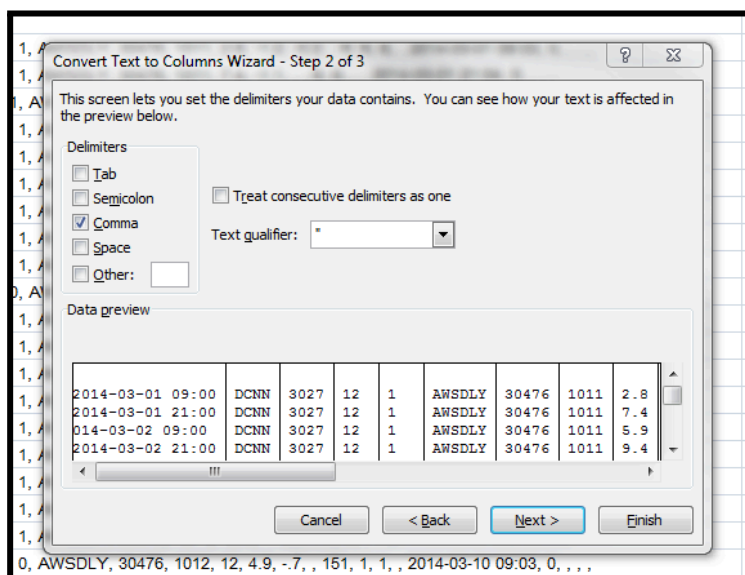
Convert Text to Columns Wizard - Step 2 of 3

?

This screen lets you set the delimiters your data contains. You can see how your text is affected in the preview below.

Delimiters

Tab

Semicolon

Comma

Space

Other:

Treat consecutive delimiters as one

Text qualifier: "

Data preview

| 2014-03-01 09:00 | DCNN | 3027 | 12 | 1 | AWSDLY | 30476 | 1011 | 2.8 |
|---|---|---|---|---|---|---|---|---|
| 2014-03-01 21:00 | DCNN | 3027 | 12 | 1 | AWSDLY | 30476 | 1011 | 7.4 |
| 014-03-02 09:00 | DCNN | 3027 | 12 | 1 | AWSDLY | 30476 | 1011 | 5.9 |
| 2014-03-02 21:00 | DCNN | 3027 | 12 | 1 | AWSDLY | 30476 | 1011 | 9.4 |

Cancel

< Back

Next >

Finish

1, A
1, A
1, AW
1, A
1, A
1, A
1, A
1, A
1, A
0, AW
1, A
1, A
1, A
1, A
1, A
1, A
1, A
1, A
1, A
0, AWSDLY, 30476, 1012, 12, 4.9, -.7, , 151, 1, 1, , 2014-03-10 09:03, 0, , , ,